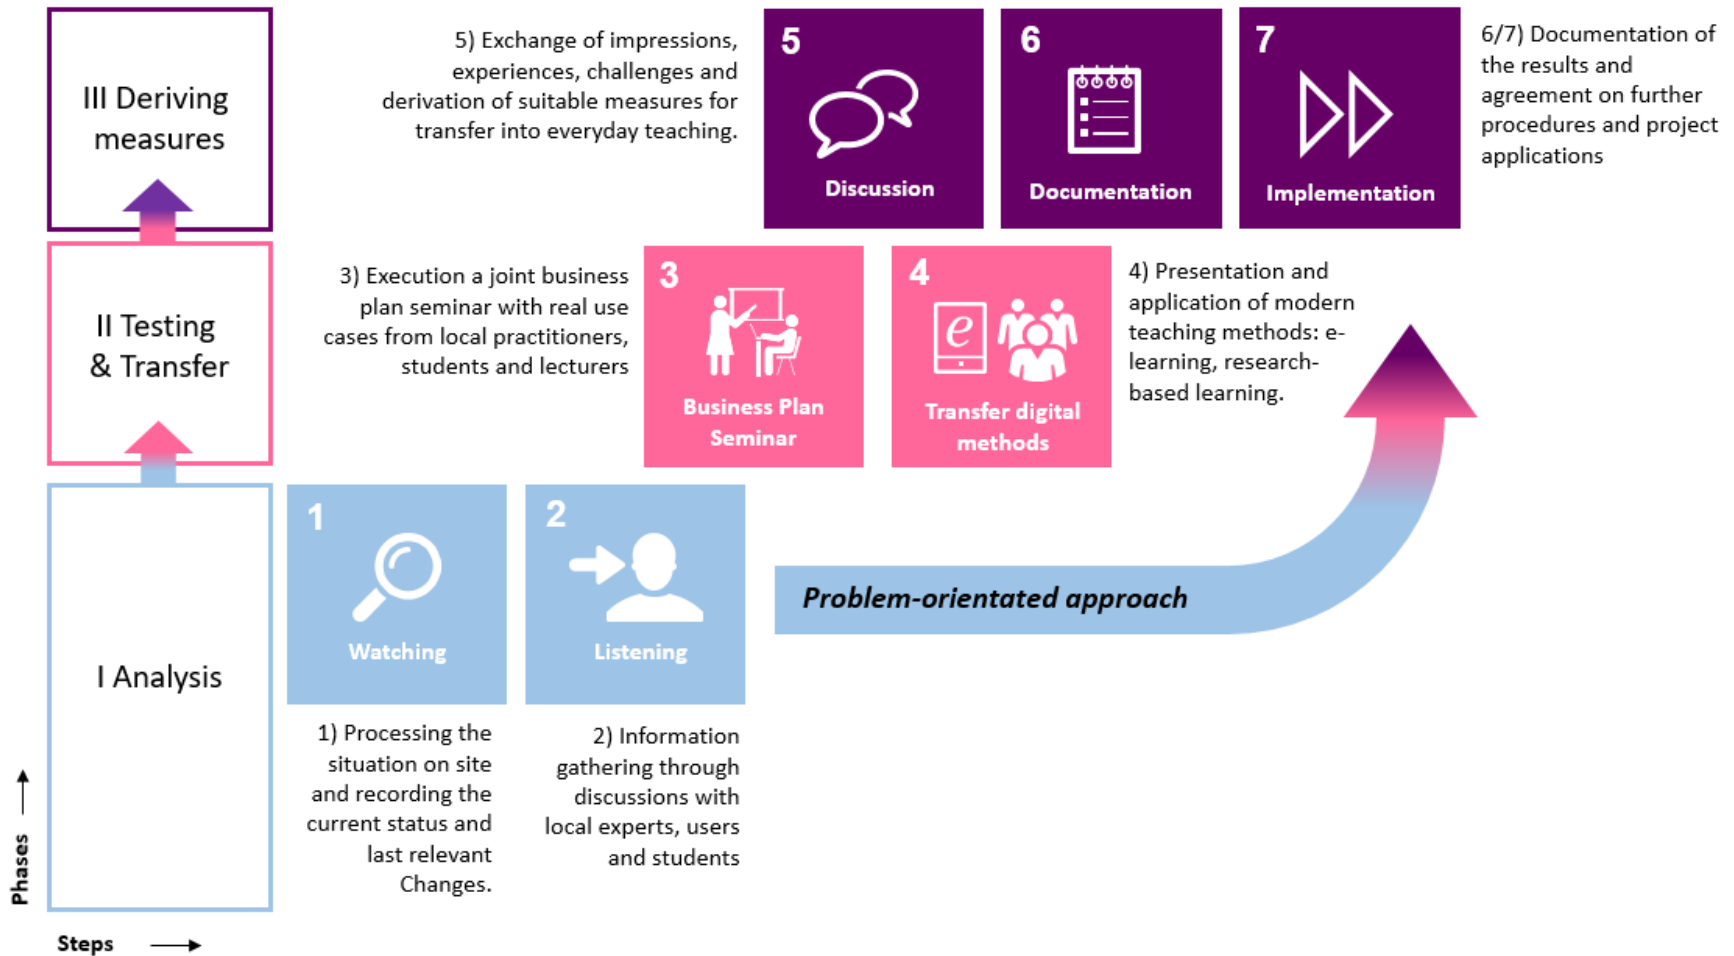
III Deriving measures

5) Exchange of impressions, experiences, challenges and derivation of suitable measures for transfer into everyday teaching.

5
Discussion

6
Documentation

7
Implementation

6/7) Documentation of the results and agreement on further procedures and project applications

II Testing & Transfer

3) Execution a joint business plan seminar with real use cases from local practitioners, students and lecturers

3
Business Plan Seminar

4
$e$
Transfer digital methods

4) Presentation and application of modern teaching methods: e-learning, research-based learning.

I Analysis

1
Watching

2
Listening

Problem-orientated approach

1) Processing the situation on site and recording the current status and last relevant Changes.

2) Information gathering through discussions with local experts, users and students

Phases

Steps